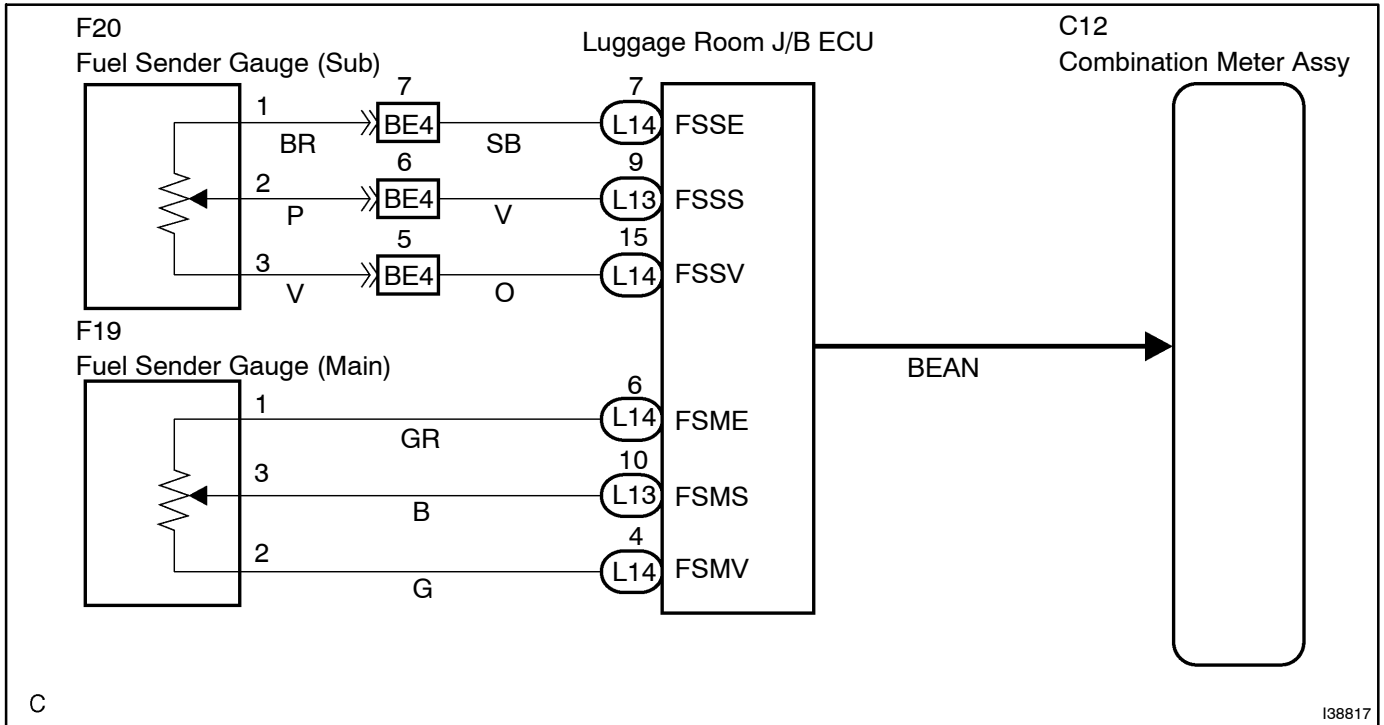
F20
Fuel Sender Gauge (Sub)

Luggage Room J/B ECU

C12
Combination Meter Assy

1
BR
7
BE4
SB
7
L14
FSSE

2
P
6
BE4
V
9
L13
FSSS

3
V
5
BE4
O
15
L14
FSSV

F19
Fuel Sender Gauge (Main)

BEAN

1
GR
6
L14
FSME

3
B
10
L13
FSMS

2
G
4
L14
FSMV

C

I38817